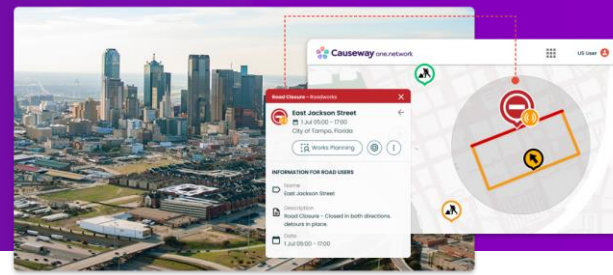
Causeway one.network

US User

Road Closure - Roadworks

East Jackson Street

1 Jul 05:00 - 17:00

City of Tampa, Florida

Works Planning

INFORMATION FOR ROAD USERS

Name
East Jackson Street

Description
Road Closure - Closed in both directions detours in place.

Date
1 Jul 05:00 - 17:00